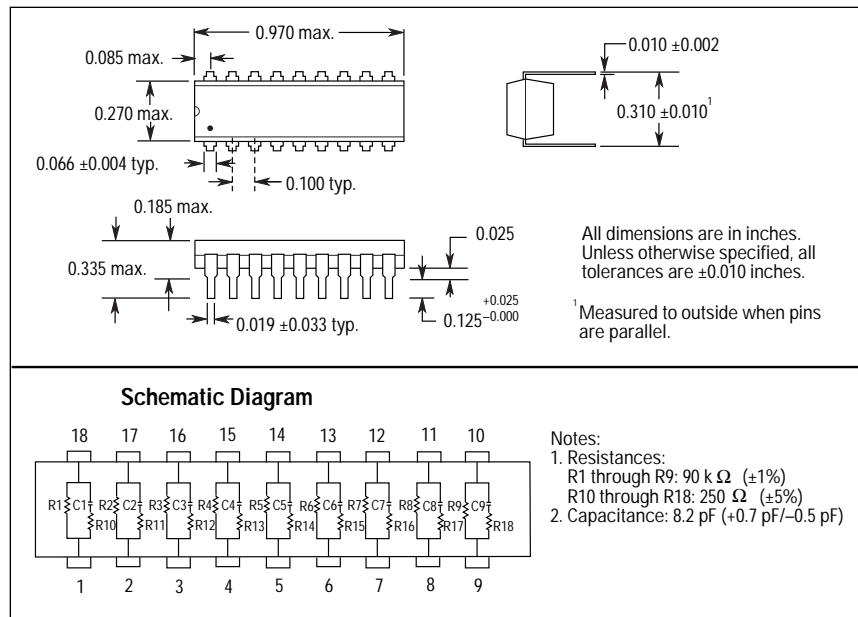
0.970 max.

0.085 max.

0.010 ±0.002

0.270 max.

0.310 ±0.010$^1$

0.066 ±0.004 typ.

0.100 typ.

0.185 max.

0.025

0.335 max.

0.019 ±0.033 typ.

$0.125^{+0.025}_{-0.000}$

All dimensions are in inches. Unless otherwise specified, all tolerances are ±0.010 inches.

$^1$Measured to outside when pins are parallel.

Schematic Diagram

18 17 16 15 14 13 12 11 10

R1 C1 R10 R2 C2 R11 R3 C3 R12 R4 C4 R13 R5 C5 R14 R6 C6 R15 R7 C7 R16 R8 C8 R17 R9 C9 R18

1 2 3 4 5 6 7 8 9

Notes:
1. Resistances:
R1 through R9: 90 k $\Omega$ (±1%)
R10 through R18: 250 $\Omega$ (±5%)
2. Capacitance: 8.2 pF (+0.7 pF/–0.5 pF)